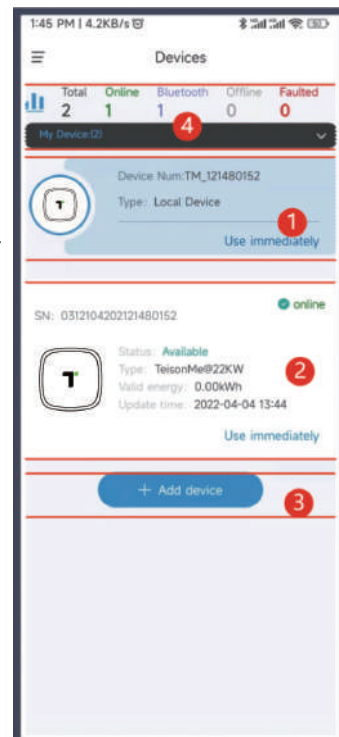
1:45 PM | 4.2KB/s

Devices

Total 2
Online 1
Bluetooth 1
Offline 0
Faulted 0

My Device(2)

4

Device Num:TM_121480152
Type: Local Device

1

Use immediately

SN: 0312104202121480152

online

Status: Available
Type: TeisonMe@22KW
Valid energy: 0.00kWh
Update time: 2022-04-04 13:44

2

Use immediately

+ Add device

3